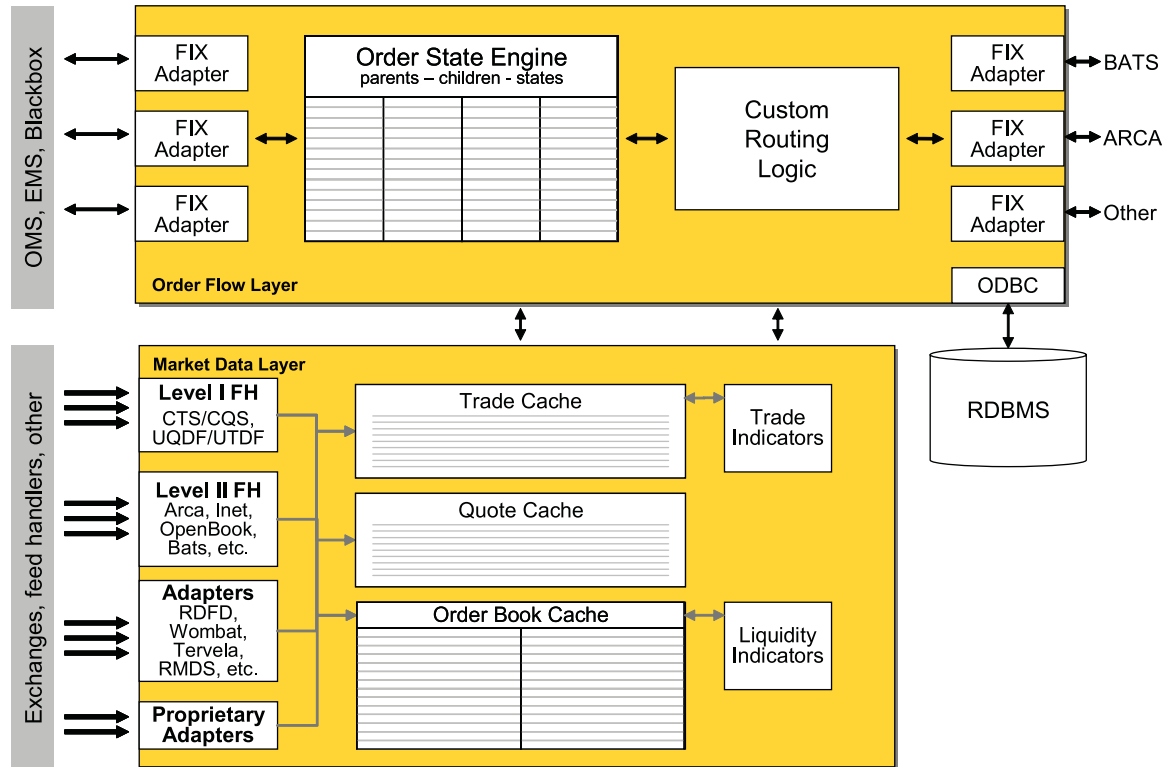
OMS, EMS, Blackbox

FIX Adapter

FIX Adapter

FIX Adapter

Order State Engine
parents – children - states

Custom Routing Logic

FIX Adapter

FIX Adapter

FIX Adapter

BATS

ARCA

Other

Order Flow Layer

ODBC

RDBMS

Exchanges, feed handlers, other

Market Data Layer

Level I FH
CTS/CQS, UQDF/UTDF

Level II FH
Arca, Inet, OpenBook, Bats, etc.

Adapters
RDFD, Wombat, Tervela, RMDS, etc.

Proprietary Adapters

Trade Cache

Quote Cache

Order Book Cache

Trade Indicators

Liquidity Indicators